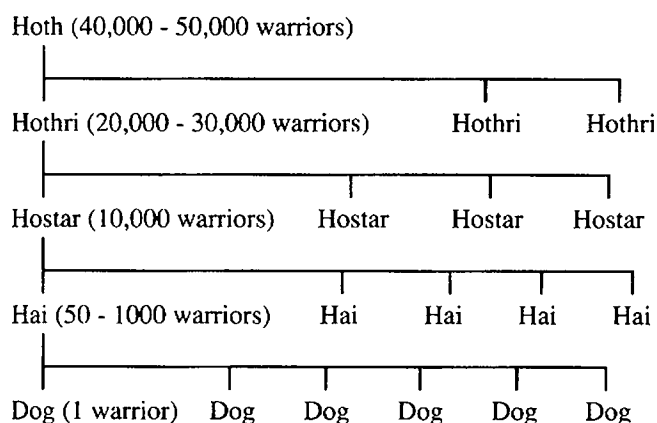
Hoth (40,000 - 50,000 warriors)

Hothri (20,000 - 30,000 warriors) Hothri Hothri

Hostar (10,000 warriors) Hostar Hostar Hostar

Hai (50 - 1000 warriors) Hai Hai Hai Hai

Dog (1 warrior) Dog Dog Dog Dog Dog